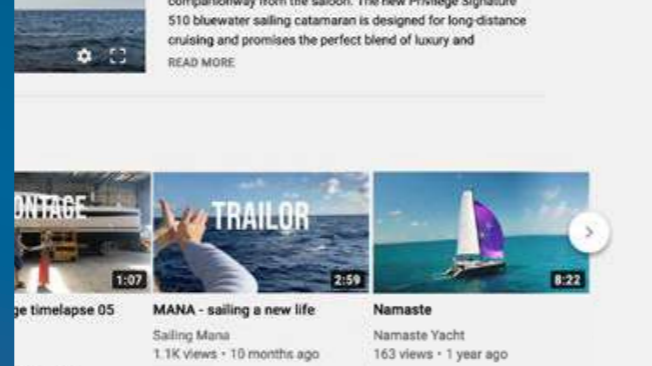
companionway from the saloon. The new Privilege Signature 510 bluewater sailing catamaran is designed for long-distance cruising and promises the perfect blend of luxury and

READ MORE

ONTAGE

1:07

ge timelapse 05

TRAILOR

2:59

MANA - sailing a new life

Sailing Mana

1.1K views • 10 months ago

8:22

Namaste

Namaste Yacht

163 views • 1 year ago